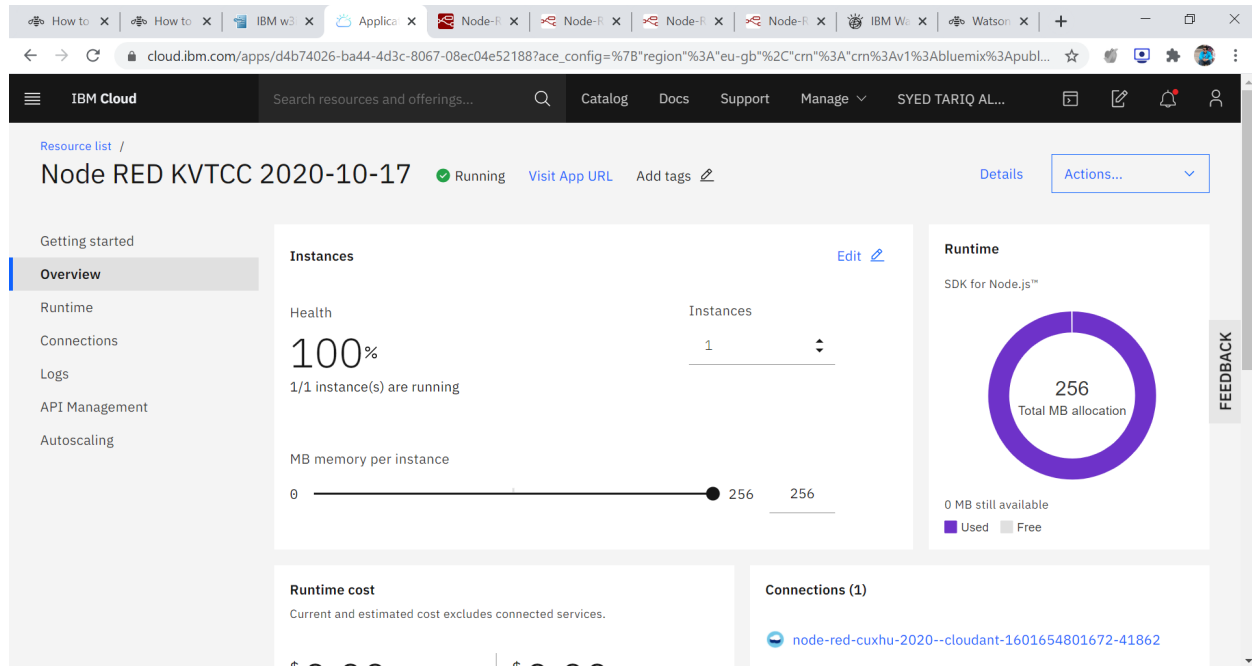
How to ✕ | How to ✕ | IBM w3 ✕ | Applica ✕ | Node-R | Node-R ✕ | Node-R ✕ | Node-R ✕ | IBM Wa ✕ | Watson ✕ | +

cloud.ibm.com/apps/d4b74026-ba44-4d3c-8067-08ec04e52188?ace_config=%7B"region"%3A"eu-gb"%2C"crn"%3A"crn%3Av1%3Abluemix%3Apubl...

IBM Cloud | Search resources and offerings... | Catalog | Docs | Support | Manage | SYED TARIQ AL...

Resource list /

Node RED KVTCC 2020-10-17 Running Visit App URL Add tags

Details | Actions...

Getting started
Overview
Runtime
Connections
Logs
API Management
Autoscaling

Instances Edit

Health
100%
1/1 instance(s) are running

Instances
1

MB memory per instance
0 256 256

Runtime
SDK for Node.js™
256
Total MB allocation
0 MB still available
Used Free

FEEDBACK

Runtime cost
Current and estimated cost excludes connected services.

Connections (1)
node-red-cuxhu-2020--cloudant-1601654801672-41862